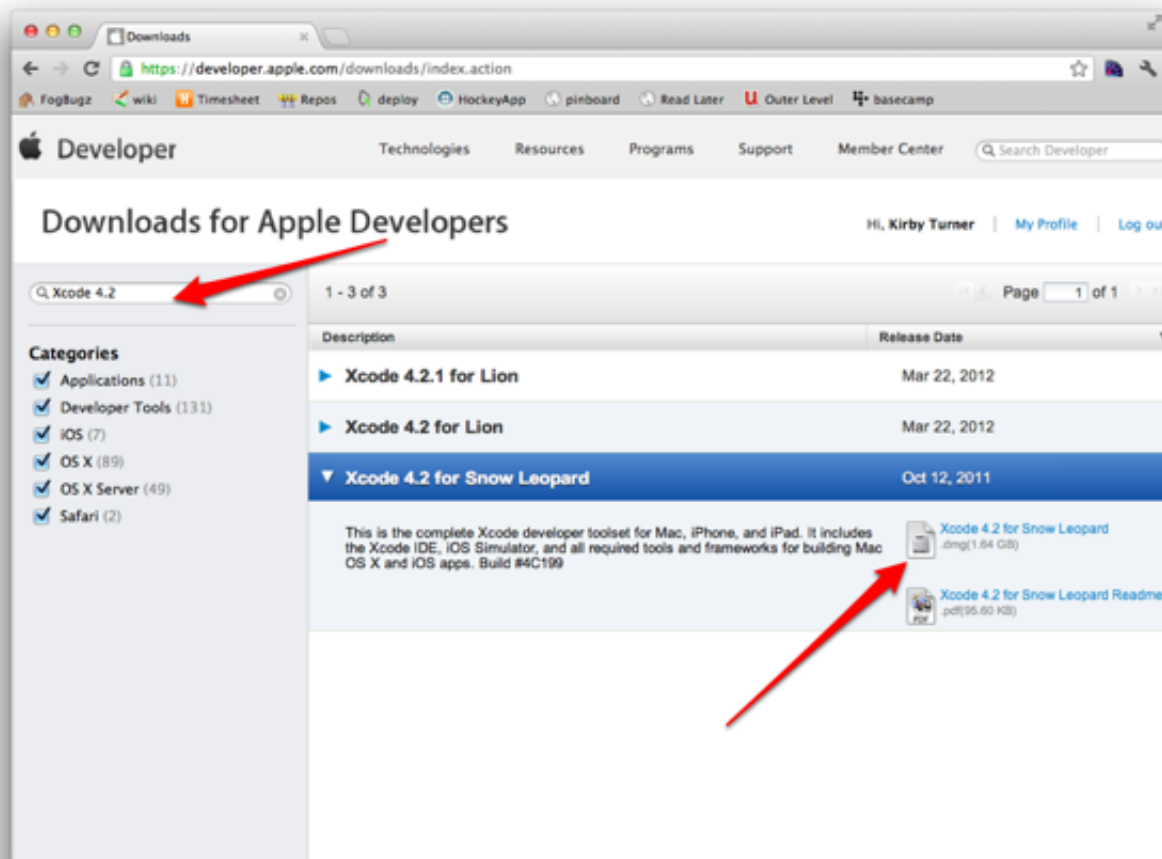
Downloads

https://developer.apple.com/downloads/index.action

FogBugz wiki Timesheet Repos deploy HockeyApp pinboard Read Later Outer Level basecamp

Developer

Technologies Resources Programs Support Member Center

Search Developer

Downloads for Apple Developers

Hi, Kirby Turner | My Profile | Log ou

Xcode 4.2

1 - 3 of 3

Page 1 of 1

Categories

Applications (11)

Developer Tools (131)

iOS (7)

OS X (89)

OS X Server (49)

Safari (2)

| Description | Release Date |
|---|---|
| Xcode 4.2.1 for Lion | Mar 22, 2012 |
| Xcode 4.2 for Lion | Mar 22, 2012 |
| Xcode 4.2 for Snow Leopard | Oct 12, 2011 |

This is the complete Xcode developer toolset for Mac, iPhone, and iPad. It includes the Xcode IDE, iOS Simulator, and all required tools and frameworks for building Mac OS X and iOS apps. Build #4C199

Xcode 4.2 for Snow Leopard
.dmg(1.64 GB)

Xcode 4.2 for Snow Leopard Readme
.pdf(95.60 KB)